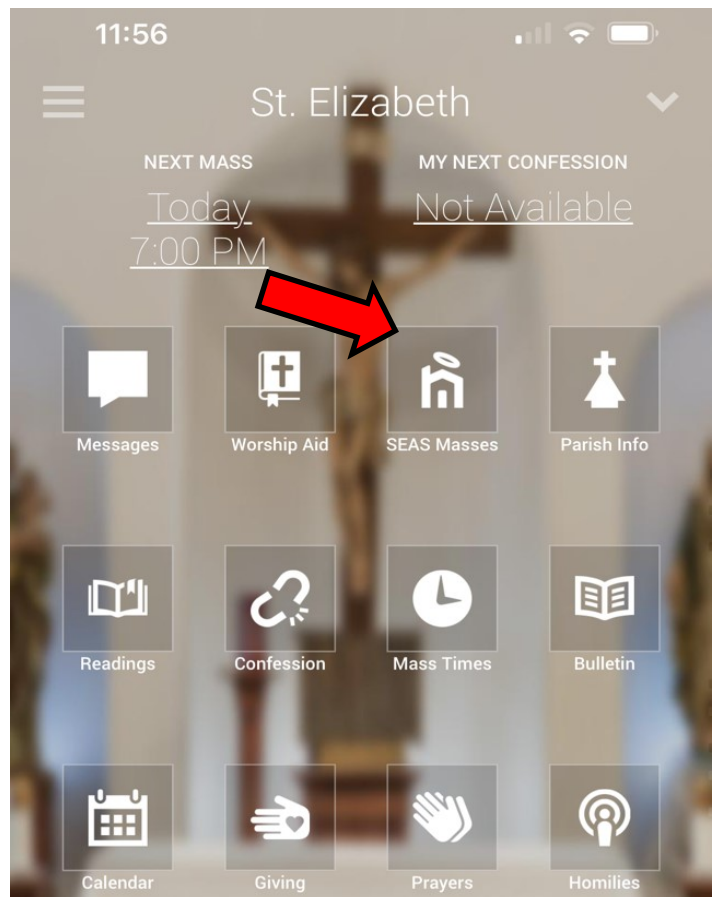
11:56

St. Elizabeth

NEXT MASS
Today
7:00 PM

MY NEXT CONFESSION
Not Available

Messages

Worship Aid

SEAS Masses

Parish Info

Readings

Confession

Mass Times

Bulletin

Calendar

Giving

Prayers

Homilies